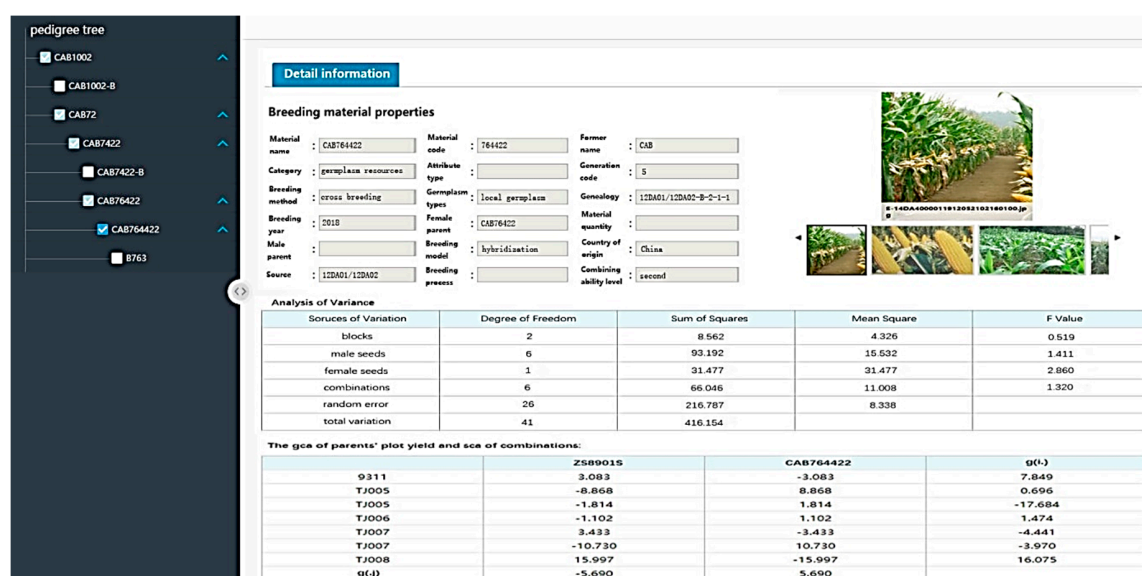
pedigree tree

CAB1002
CAB1002-B
CAB72
CAB7422
CAB7422-B
CAB76422
CAB764422
B763

Detail information

Breeding material properties

Material name : CAB764422
Material code : 764422
Former name : CAB
Category : germplasm resources
Attribute type :
Generation code : 5
Breeding method : cross breeding
Germplasm types : local germplasm
Genealogy : 12DA01/12DA02-B-2-1-1
Breeding year : 2018
Female parent : CAB76422
Material quantity :
Male parent :
Breeding model : hybridization
Country of origin : China
Source : 12DA01/12DA02
Breeding process :
Combining ability level : second

E-14DA400001181205210100.jpg

Analysis of Variance

| Soruces of Variation | Degree of Freedom | Sum of Squares | Mean Square | F Value |
|---|---|---|---|---|
| blocks | 2 | 8.562 | 4.326 | 0.519 |
| male seeds | 6 | 93.192 | 15.532 | 1.411 |
| female seeds | 1 | 31.477 | 31.477 | 2.860 |
| combinations | 6 | 66.046 | 11.008 | 1.320 |
| random error | 26 | 216.787 | 8.338 | |
| total variation | 41 | 416.154 | | |

The gca of parents' plot yield and sca of combinations:

| | ZS8901S | CAB764422 | g(i.) |
|---|---|---|---|
| 9311 | 3.083 | -3.083 | 7.849 |
| TJ005 | -8.868 | 8.868 | 0.696 |
| TJ005 | -1.814 | 1.814 | -17.684 |
| TJ006 | -1.102 | 1.102 | 1.474 |
| TJ007 | 3.433 | -3.433 | -4.441 |
| TJ007 | -10.730 | 10.730 | -3.970 |
| TJ008 | 15.997 | -15.997 | 16.075 |
| g(.j) | -5.690 | 5.690 | |